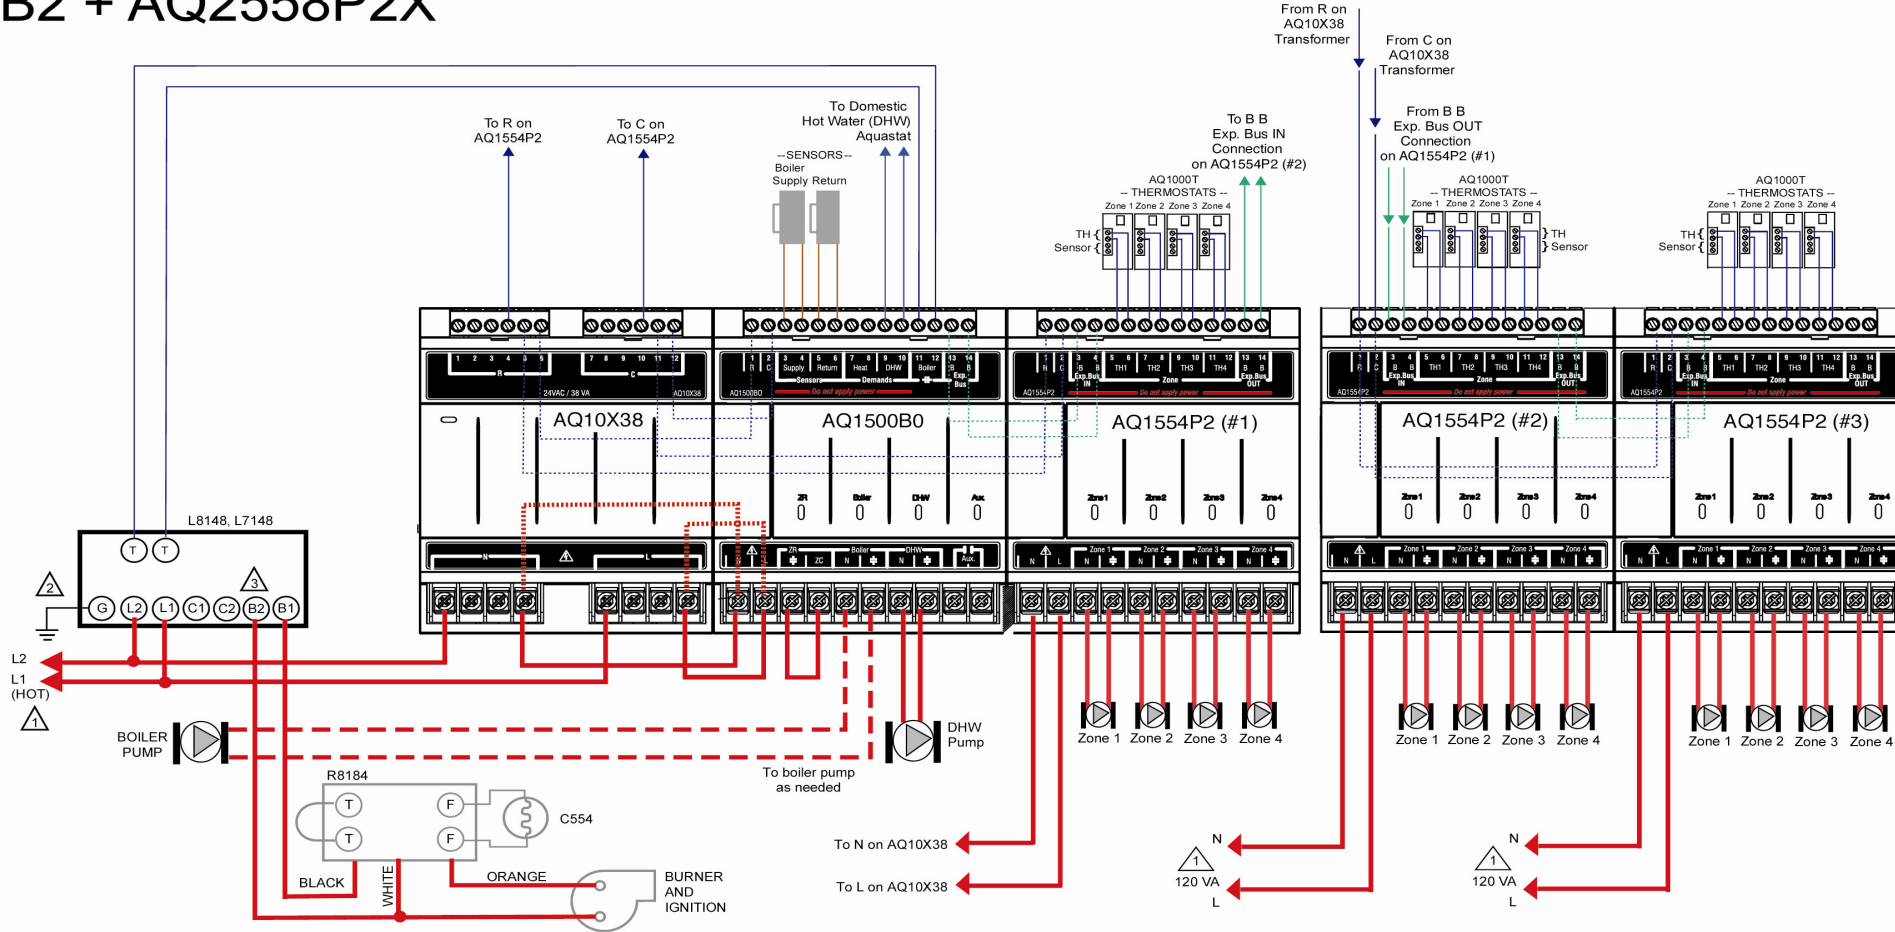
B2 + AQ2558P2X

To R on AQ1554P2

To C on AQ1554P2

To Domestic Hot Water (DHW) Aquastat

--SENSORS-- Boiler Supply Return

To B B Exp. Bus IN Connection on AQ1554P2 (#2)

From R on AQ10X38 Transformer

From C on AQ10X38 Transformer

From B B Exp. Bus OUT Connection on AQ1554P2 (#1)

AQ1000T -- THERMOSTATS -- Zone 1 Zone 2 Zone 3 Zone 4

TH Sensor

AQ1000T -- THERMOSTATS -- Zone 1 Zone 2 Zone 3 Zone 4

TH Sensor

AQ1000T -- THERMOSTATS -- Zone 1 Zone 2 Zone 3 Zone 4

TH Sensor

24VAC / 38 VA

AQ10X38

AQ10X38

AQ1500B0

AQ1500B0

Supply Return Heat DHW Boiler Sensors Demands Exp. Bus

Do not apply power

ZR Boiler DHW Aux

AQ1554P2 (#1)

AQ1554P2 (#2)

AQ1554P2 (#3)

TH1 TH2 TH3 TH4 Zone Exp. Bus IN Exp. Bus OUT

Do not apply power

Zone1 Zone2 Zone3 Zone4

L8148, L7148

T T

G L2 L1 C1 C2 B2 B1

2

3

L2

L1 (HOT)

1

BOILER PUMP

DHW Pump

To boiler pump as needed

R8184

T T F F

C554

BLACK

WHITE

ORANGE

BURNER AND IGNITION

Zone 1 Zone 2 Zone 3 Zone 4

Zone 1 Zone 2 Zone 3 Zone 4

Zone 1 Zone 2 Zone 3 Zone 4

To N on AQ10X38

To L on AQ10X38

N

1

120 VA

L

N

1

120 VA

L